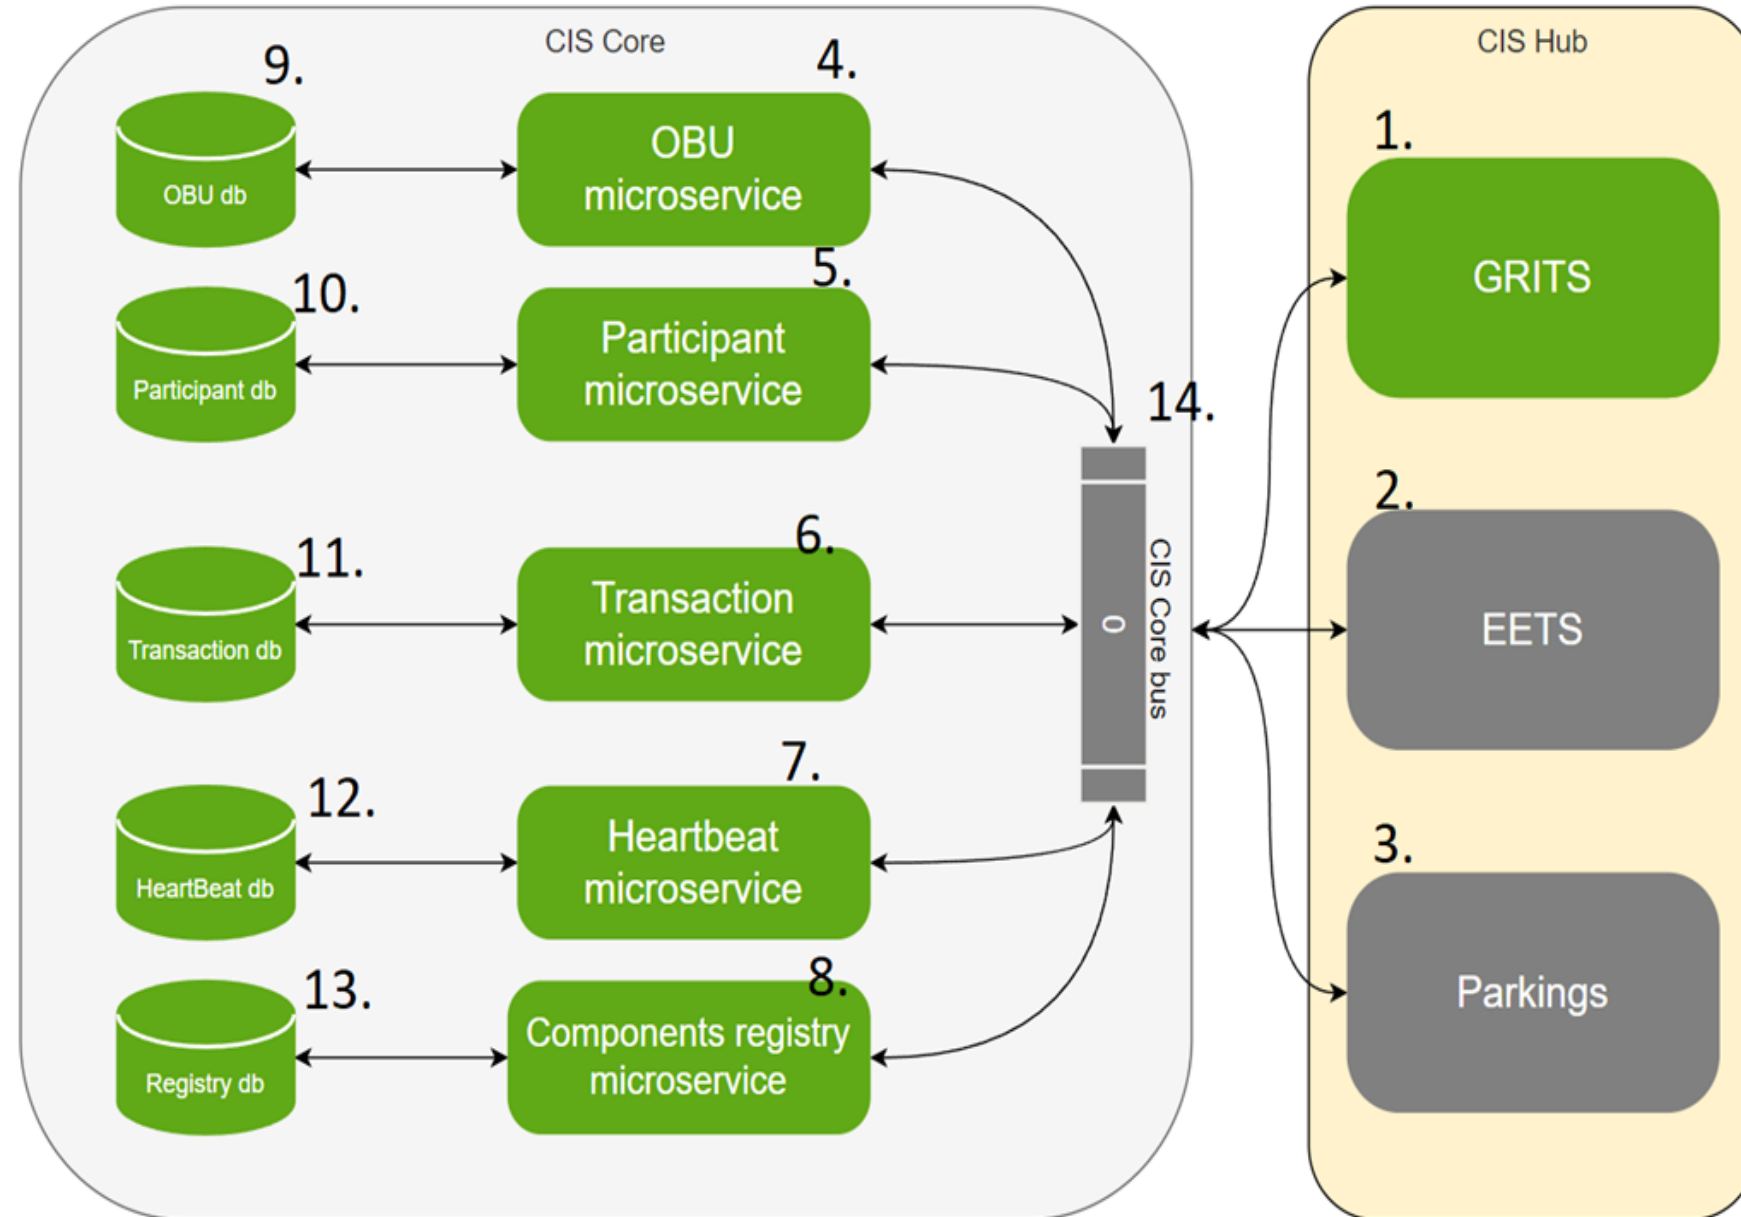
CIS Core

9.
OBU db

4.
OBU microservice

10.
Participant db

5.
Participant microservice

11.
Transaction db

6.
Transaction microservice

12.
HeartBeat db

7.
Heartbeat microservice

13.
Registry db

8.
Components registry microservice

14.
0
CIS Core bus

CIS Hub

1.
GRITS

2.
EETS

3.
Parkings